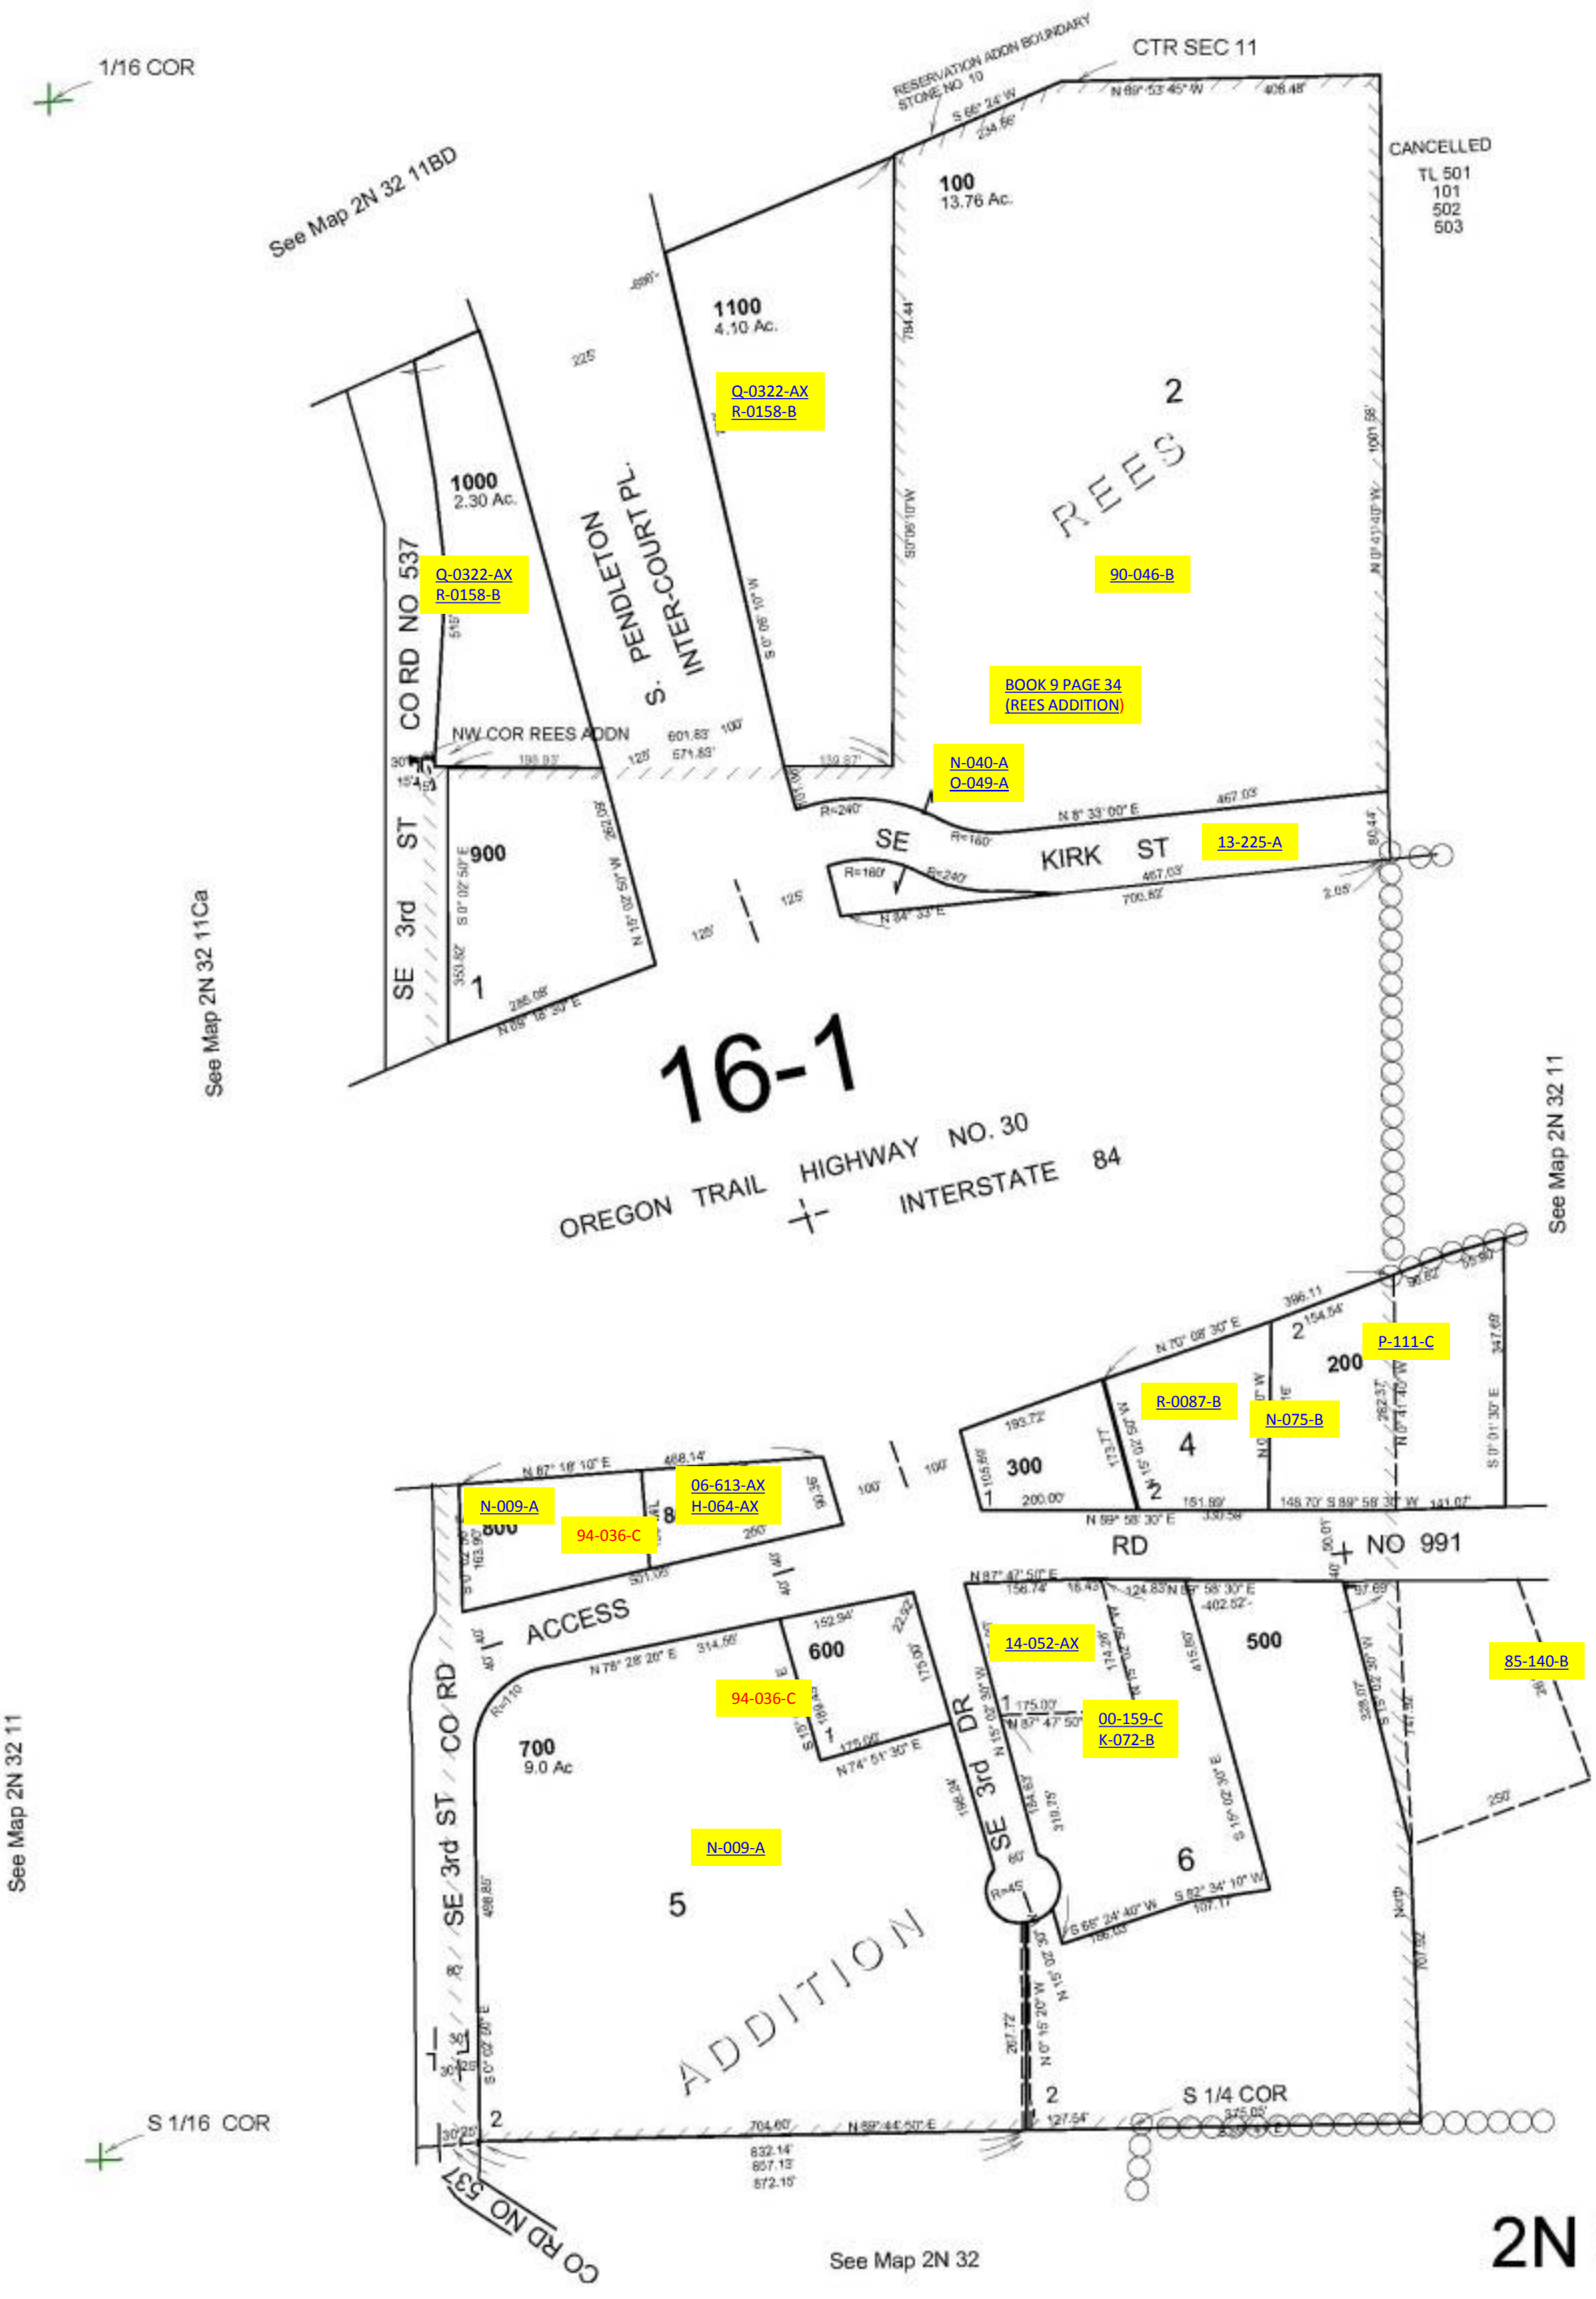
1/16 COR

CTR SEC 11

RESERVATION ADDN BOUNDARY STONE NO. 10

S 66° 24' W 234.56'

N 89° 53' 45" W 408.48'

CANCELLED
TL 501
101
502
503

See Map 2N 32 11BD

100
13.76 Ac.

1100
4.10 Ac.

Q-0322-AX
R-0158-B

2

REES

1000
2.30 Ac.

Q-0322-AX
R-0158-B

CO RD NO 537

S. PENDLETON INTER-COURT PL.

90-046-B

BOOK 9 PAGE 34
(REES ADDITION)

NW COR REES ADDN

N-040-A
O-049-A

SE KIRK ST

13-225-A

900

SE 3rd ST

1

See Map 2N 32 11Ca

16-1

OREGON TRAIL HIGHWAY NO. 30
INTERSTATE 84

See Map 2N 32 11

200

P-111-C

R-0087-B

N-075-B

4

300

1

2

N-009-A

06-613-AX
H-064-AX

800

94-036-C

RD NO 991

ACCESS

600

14-052-AX

500

85-140-B

94-036-C

00-159-C
K-072-B

700
9.0 Ac

SE 3rd ST CO RD

SE 3rd DR

N-009-A

5

6

ADDITION

See Map 2N 32 11

S 1/16 COR

2

2

S 1/4 COR

CO RD NO 537

See Map 2N 32

2N